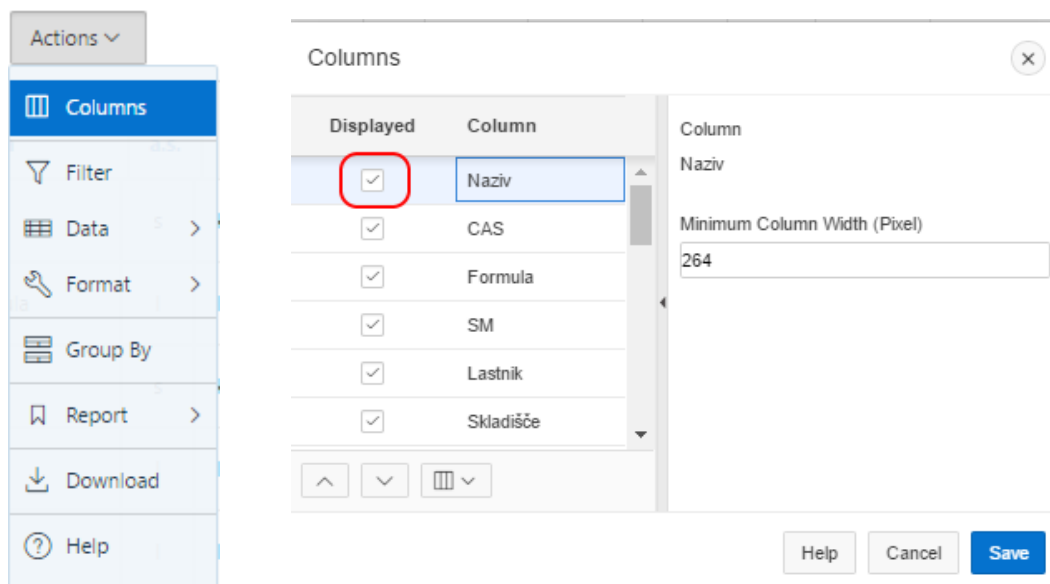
Actions

Columns
Filter
Data
Format
Group By
Report
Download
Help

Columns

| Displayed | Column |
|---|---|
| | Naziv |
| | CAS |
| | Formula |
| | SM |
| | Lastnik |
| | Skladišče |

Column
Naziv

Minimum Column Width (Pixel)
264

Help
Cancel
Save